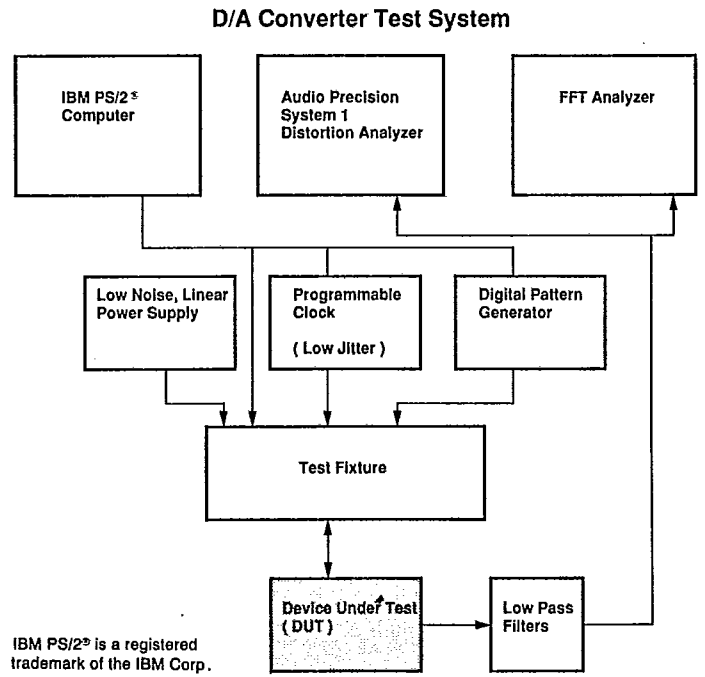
D/A Converter Test System

IBM PS/2®
Computer

Audio Precision
System 1
Distortion Analyzer

FFT Analyzer

Low Noise, Linear
Power Supply

Programmable
Clock

( Low Jitter )

Digital Pattern
Generator

Test Fixture

Device Under Test
( DUT )

Low Pass
Filters

IBM PS/2® is a registered trademark of the IBM Corp.